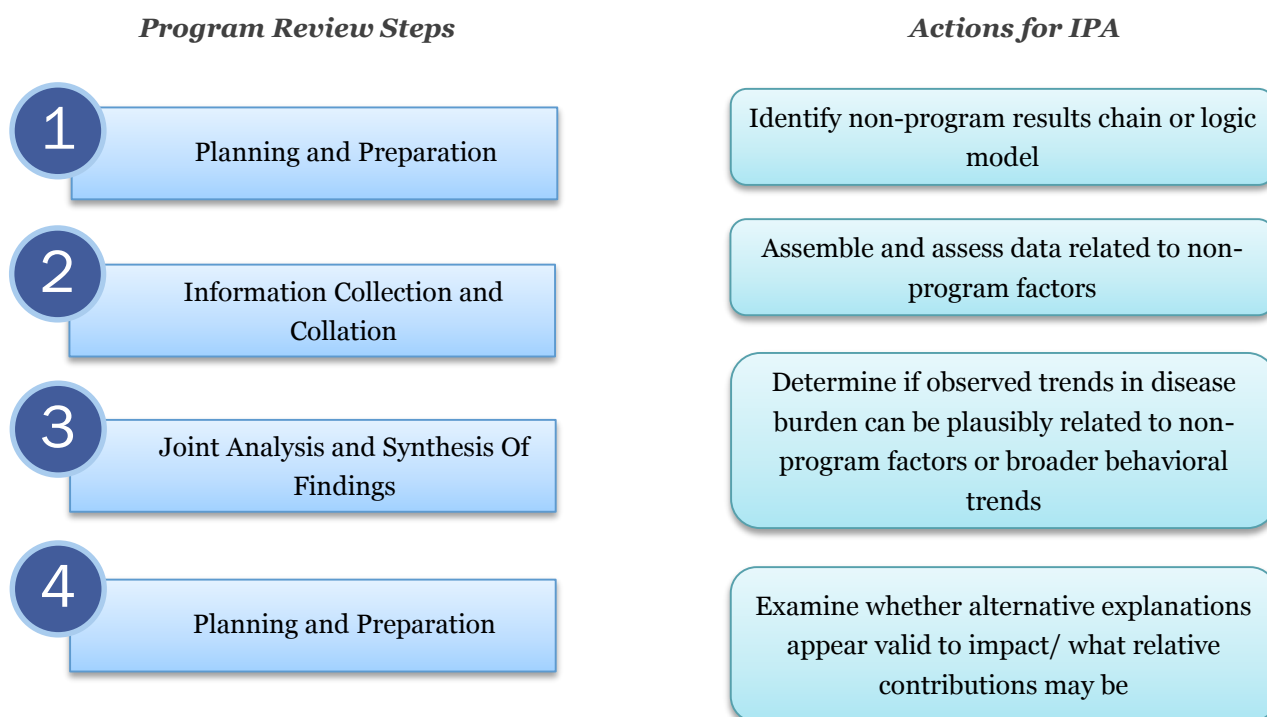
*Program Review Steps*

*Actions for IPA*

1

Planning and Preparation

Identify non-program results chain or logic model

2

Information Collection and Collation

Assemble and assess data related to non-program factors

3

Joint Analysis and Synthesis Of Findings

Determine if observed trends in disease burden can be plausibly related to non-program factors or broader behavioral trends

4

Planning and Preparation

Examine whether alternative explanations appear valid to impact/ what relative contributions may be